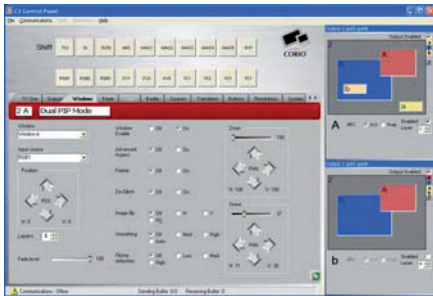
C2 Control Panel

File Communications Help

Shift

CODO

2 A Dual PIP Mode

Window

Input source

Position

Window Enable Off On

Advanced Aspect Off On

Freeze Off On

De-Glitch Off On

Image fit Off H V

Smoothing Off Med High

Flicker reduction Off Low Med High

Zoom

Fade level 100

Output 1 quick guide

Output Enabled

Output 2 quick guide

Output Enabled

Communications: Offline Sending Buffer: 0/0 Receiving Buffer: 0